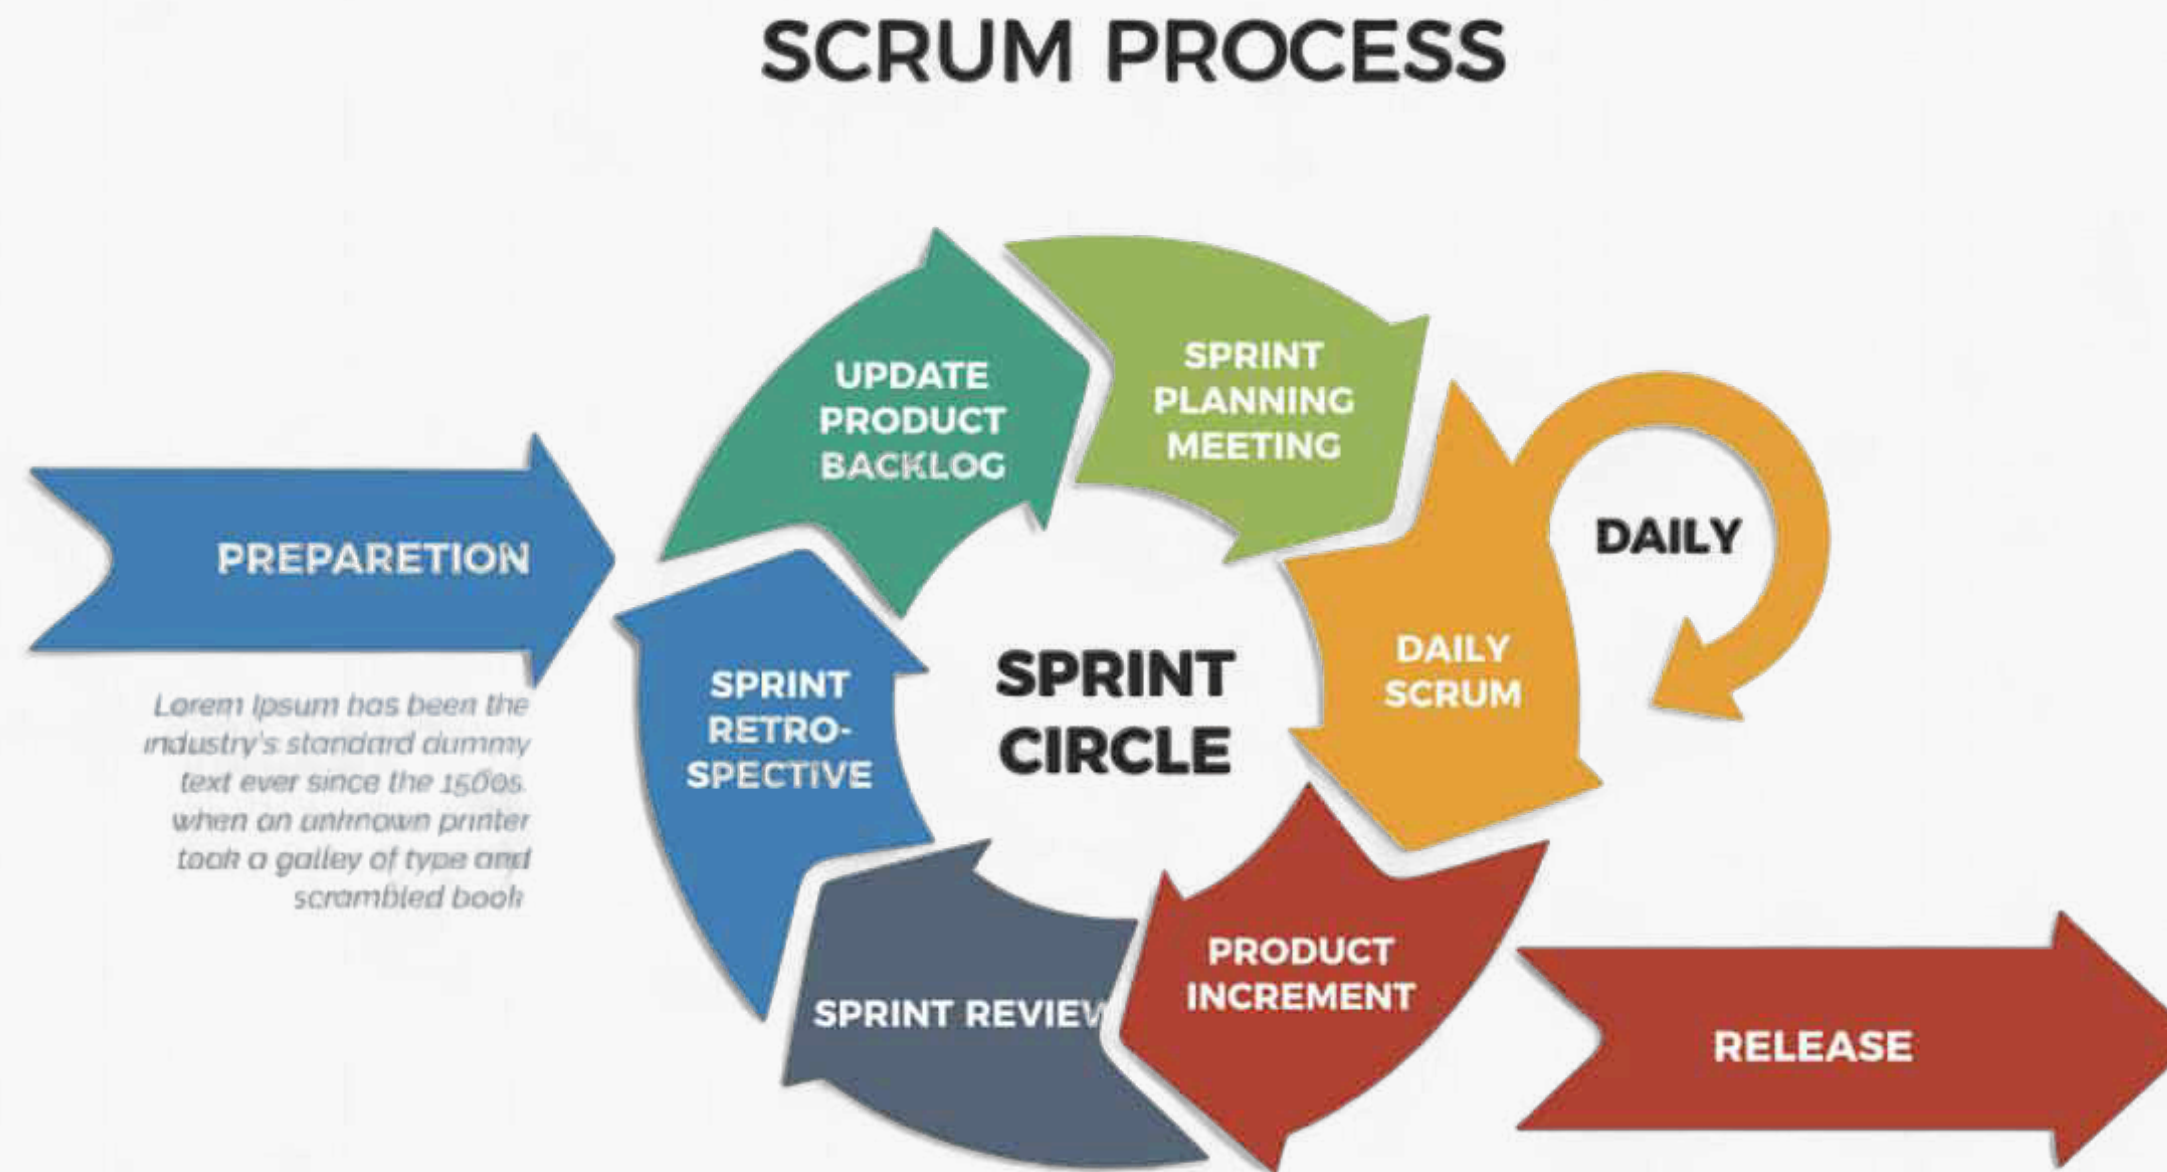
SCRUM PROCESS

PREPARETION

Lorem Ipsum has been the industry's standard dummy text ever since the 1500s. when an unknown printer took a galley of type and scrambled book

UPDATE PRODUCT BACKLOG

SPRINT PLANNING MEETING

DAILY

DAILY SCRUM

SPRINT CIRCLE

SPRINT RETRO-SPECTIVE

SPRINT REVIEW

PRODUCT INCREMENT

RELEASE